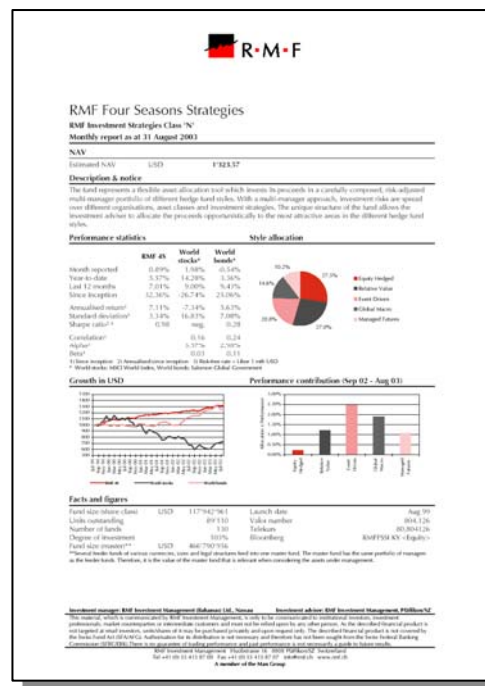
R·M·F

RMF Four Seasons Strategies

RMF Investment Strategies Class 'N'

Monthly report as at 31 August 2003

NAV

Estimated NAV USD 1'323.57

Description & notice

The fund represents a flexible asset allocation tool which invests its proceeds in a carefully composed, risk-adjusted multi-manager portfolio of different hedge fund styles. With a multi-manager approach, investment risks are spread over different organisations, asset classes and investment strategies. The unique structure of the fund allows the investment adviser to allocate the proceeds opportunistically to the most attractive areas in the different hedge fund styles.

Performance statistics

| | RMF 4S | World stocks* | World bonds* |
|---|---|---|---|
| Month reported | 0.89% | 1.98% | -0.54% |
| Year-to-date | 3.37% | 14.28% | 3.36% |
| Last 12 months | 7.01% | 9.00% | 9.47% |
| Since inception | 32.36% | -26.74% | 23.06% |
| Annualised return¹ | 7.11% | -7.34% | 5.63% |
| Standard deviation¹ | 3.34% | 16.83% | 7.08% |
| Sharpe ratio¹ ² | 0.98 | neg. | 0.28 |
| Correlation¹ | | 0.16 | 0.24 |
| Alpha¹ | | 5.37% | 2.50% |
| Beta¹ | | 0.03 | 0.11 |

1) Since inception 2) Annualised since inception 3) Risk free rate = Libor 1 mth USD

* World stocks: MSCI World Index, World bonds: Salomon Global Government

Style allocation

10.2% 27.3% 14.6% 20.0% 27.0%

Equity Hedged
Relative Value
Event Driven
Global Macro
Managed Futures

Growth in USD

RMF 4S World stocks World bonds

Performance contribution (Sep 02 - Aug 03)

Equity Hedged Relative Value Event Driven Global Macro Managed Futures

Facts and figures

| | | | | |
|---|---|---|---|---|
| Fund size (share class) | USD | 117'942'961 | Launch date | Aug 99 |
| Units outstanding | | 89'110 | Valor number | 804,126 |
| Number of funds | | 130 | Telekurs | 80,804126 |
| Degree of investment | | 101% | Bloomberg | RMFFS4I KY <Equity> |
| Fund size (master)** | USD | 860'790'956 | | |

**Several feeder funds of various currencies, sizes and legal structures feed into one master fund. The master fund has the same portfolio of managers as the feeder funds. Therefore, it is the value of the master fund that is relevant when considering the assets under management.

Investment manager: RMF Investment Management (Bahamas) Ltd., Nassau    Investment adviser: RMF Investment Management, Pfäffikon/SZ

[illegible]

RMF Investment Management, Huobstrasse 16, 8808 Pfäffikon/SZ, Switzerland
Tel +41 (0) 55 415 87 00 Fax +41 (0) 55 415 87 07 info@rmf.ch www.rmf.ch
A member of the Man Group